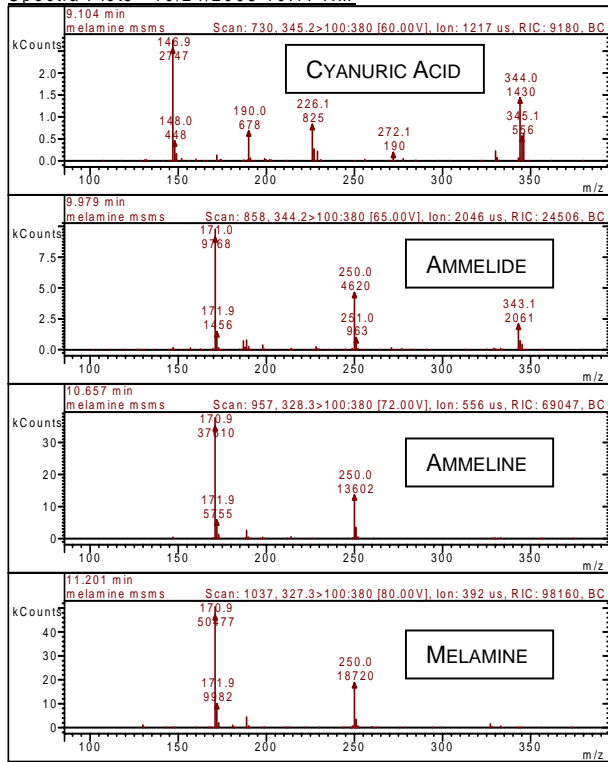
Spectrum Plots - 10/21/2008 10:44 AM

9.104 min
melamine msms Scan: 730, 345.2>100:380 [60.00V], Ion: 1217 us, RIC: 9180, BC
kCounts
2.0
1.5
1.0
0.5
0.0
146.9
2747
148.0
448
190.0
678
226.1
825
272.1
190
344.0
1430
345.1
556
CYANURIC ACID
100 150 200 250 300 350
m/z

9.979 min
melamine msms Scan: 858, 344.2>100:380 [65.00V], Ion: 2046 us, RIC: 24506, BC
kCounts
7.5
5.0
2.5
0.0
171.0
9768
171.9
1456
250.0
4620
251.0
963
343.1
2061
AMMELIDE
100 150 200 250 300 350
m/z

10.657 min
melamine msms Scan: 957, 328.3>100:380 [72.00V], Ion: 556 us, RIC: 69047, BC
kCounts
30
20
10
0
170.9
37610
171.9
5755
250.0
13602
AMMELINE
100 150 200 250 300 350
m/z

11.201 min
melamine msms Scan: 1037, 327.3>100:380 [80.00V], Ion: 392 us, RIC: 98160, BC
kCounts
40
30
20
10
0
170.9
50977
171.9
9982
250.0
18720
MELAMINE
100 150 200 250 300 350
m/z